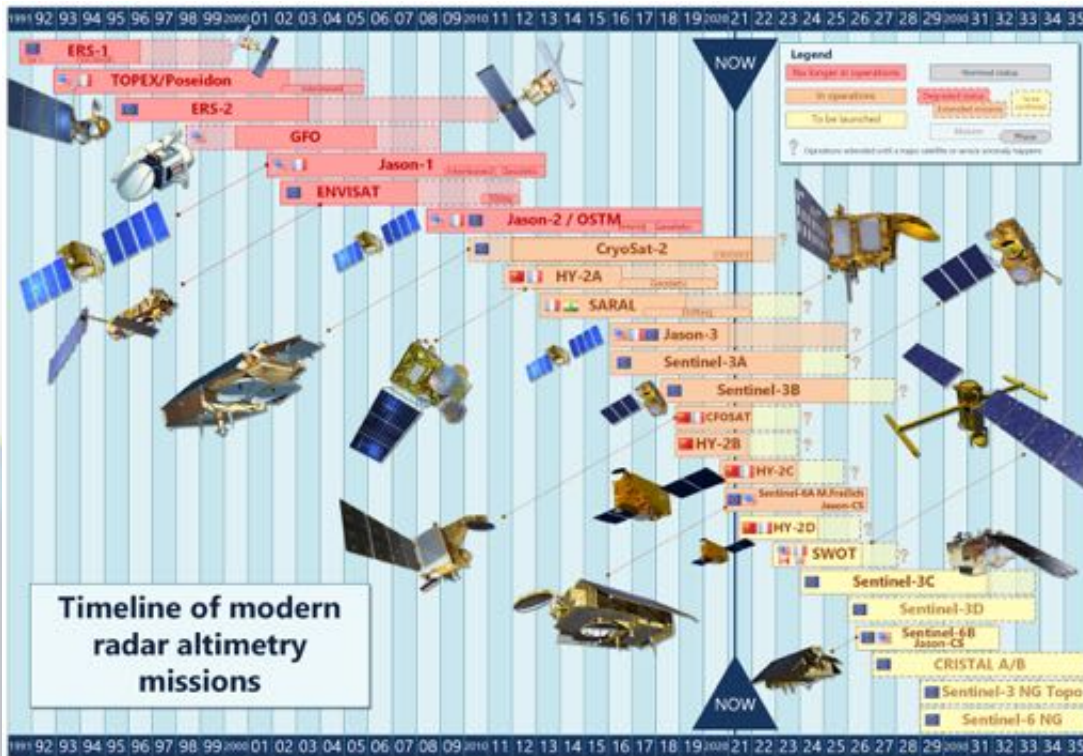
1991 92 93 94 95 96 97 98 99 2000 01 02 03 04 05 06 07 08 09 2010 11 12 13 14 15 16 17 18 19 2020 21 22 23 24 25 26 27 28 29 2030 31 32 33 34 35

NOW

Legend
No longer in operations
Nominal status
In operations
Degraded status
Extended mission
To be launched
Mission
Phase
? Operations extended until a major satellite or sensor anomaly happens

ERS-1
TOPEX/Poseidon
ERS-2
GFO
Jason-1
ENVISAT
Jason-2 / OSTM
CryoSat-2
HY-2A
SARAL
Jason-3
Sentinel-3A
Sentinel-3B
CFOSAT
HY-2B
HY-2C
Sentinel-6A M.Freilich Jason-CS
HY-2D
SWOT
Sentinel-3C
Sentinel-3D
Sentinel-6B Jason-CS
CRISTAL A/B
Sentinel-3 NG Topo
Sentinel-6 NG

Timeline of modern radar altimetry missions

NOW

1991 92 93 94 95 96 97 98 99 2000 01 02 03 04 05 06 07 08 09 2010 11 12 13 14 15 16 17 18 19 2020 21 22 23 24 25 26 27 28 29 2030 31 32 33 34 35